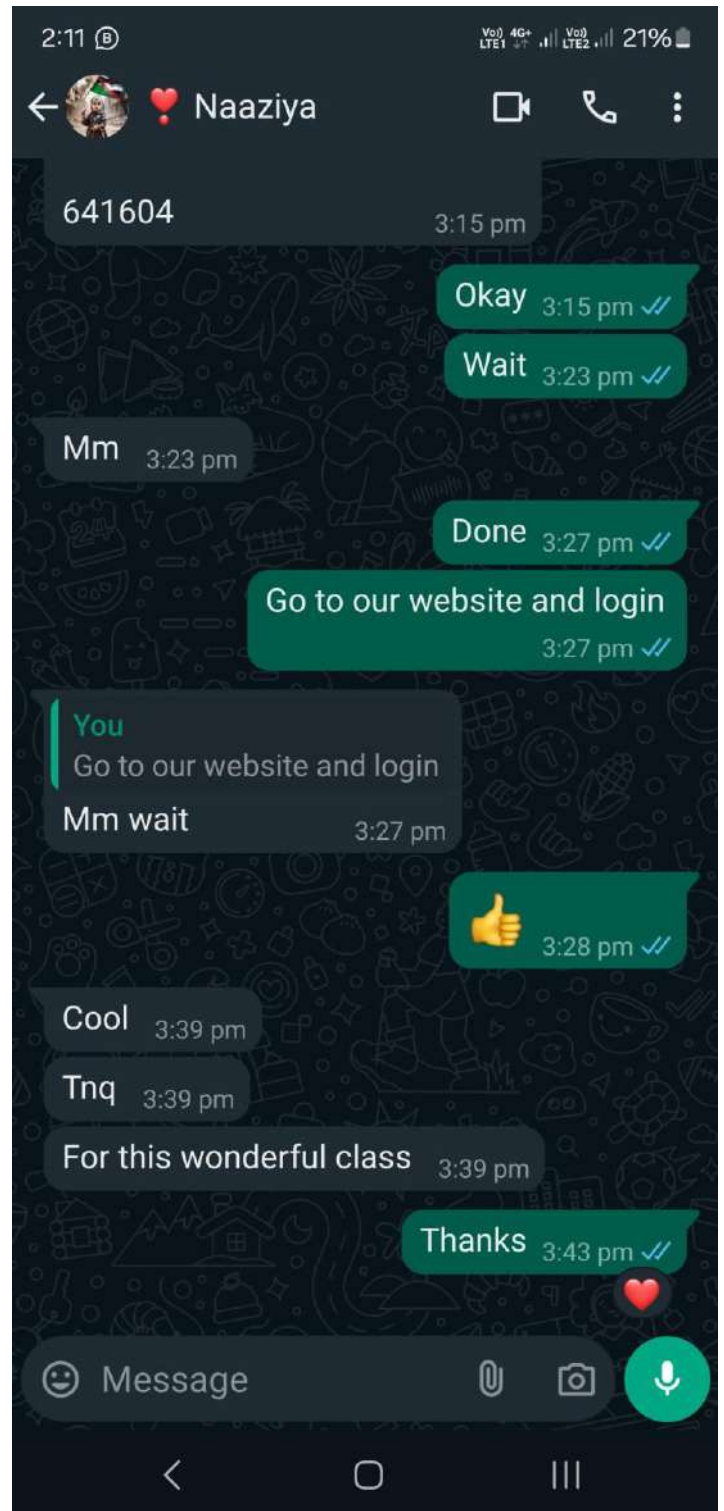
2:11 ⓑ
Vo) 4G+ LTE1 Vo) LTE2 21%

❣ Naaziya

641604 3:15 pm

Okay 3:15 pm

Wait 3:23 pm

Mm 3:23 pm

Done 3:27 pm

Go to our website and login 3:27 pm

You
Go to our website and login
Mm wait 3:27 pm

👍 3:28 pm

Cool 3:39 pm

Tnq 3:39 pm

For this wonderful class 3:39 pm

Thanks 3:43 pm

❤️

Message